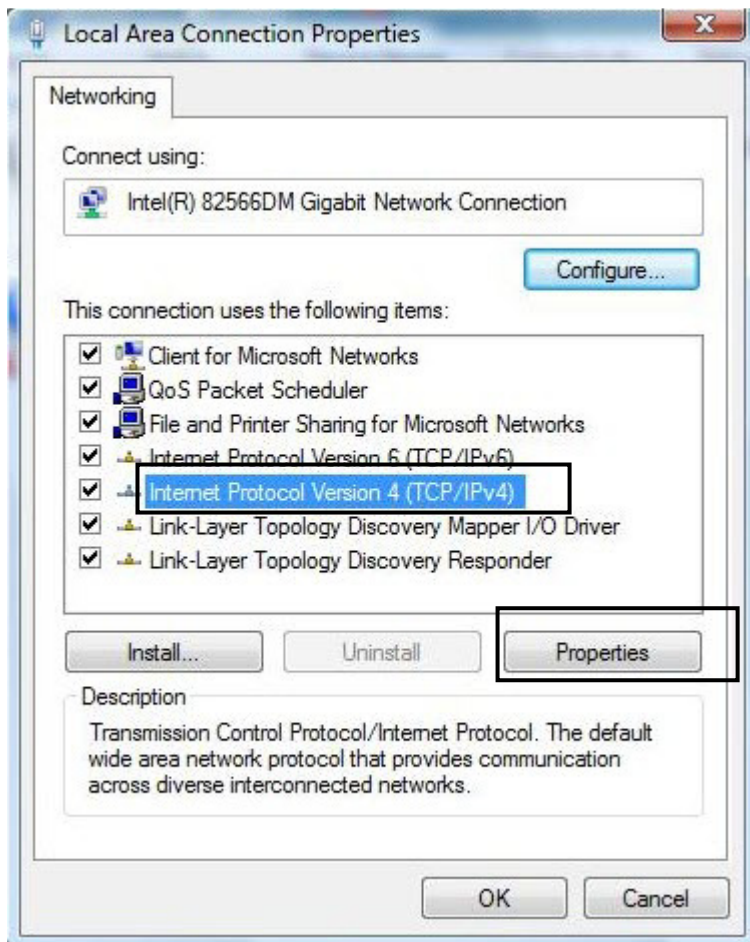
Local Area Connection Properties

Networking

Connect using:

Intel(R) 82566DM Gigabit Network Connection

Configure...

This connection uses the following items:

Client for Microsoft Networks
QoS Packet Scheduler
File and Printer Sharing for Microsoft Networks
Internet Protocol Version 6 (TCP/IPv6)
Internet Protocol Version 4 (TCP/IPv4)
Link-Layer Topology Discovery Mapper I/O Driver
Link-Layer Topology Discovery Responder

Install... Uninstall Properties

Description

Transmission Control Protocol/Internet Protocol. The default wide area network protocol that provides communication across diverse interconnected networks.

OK Cancel